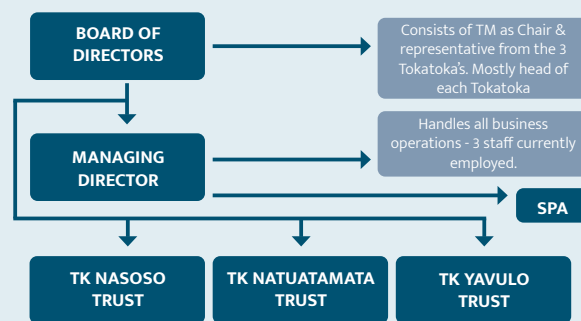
BOARD OF DIRECTORS

Consists of TM as Chair & representative from the 3 Tokatoka's. Mostly head of each Tokatoka

MANAGING DIRECTOR

Handles all business operations - 3 staff currently employed.

SPA

TK NASOSO TRUST

TK NATUATAMATA TRUST

TK YAVULO TRUST